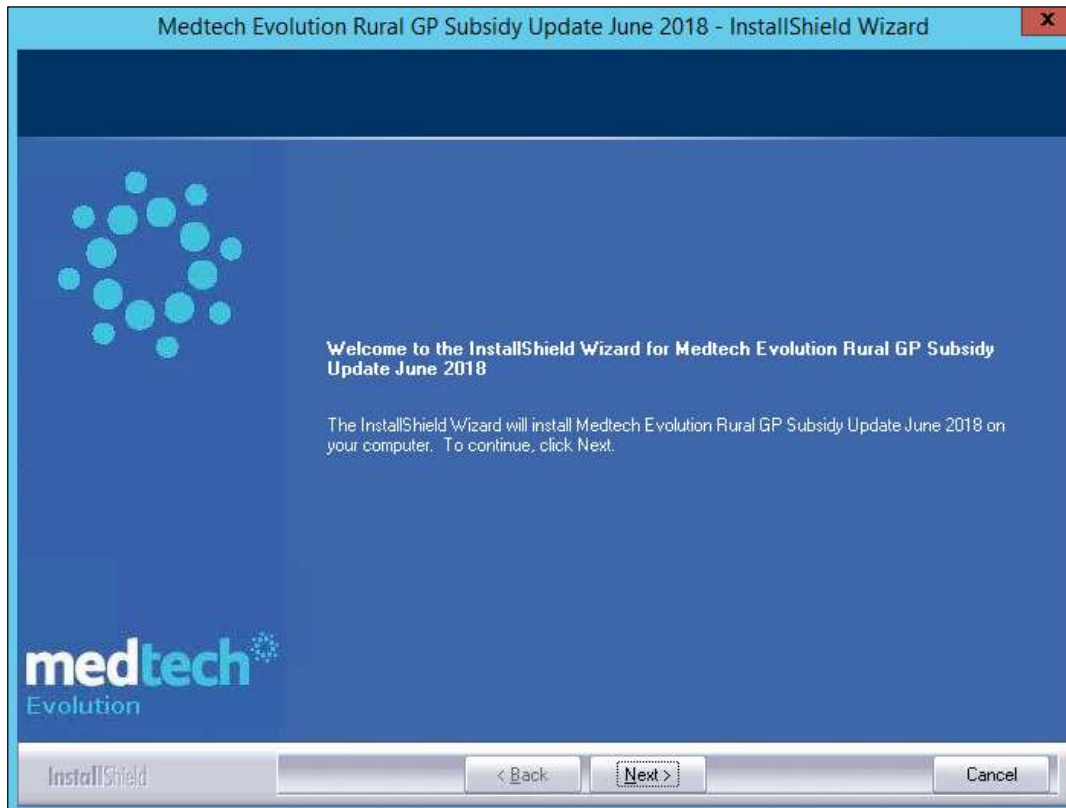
Medtech Evolution Rural GP Subsidy Update June 2018 - InstallShield Wizard

x

medtech
Evolution

Welcome to the InstallShield Wizard for Medtech Evolution Rural GP Subsidy Update June 2018

The InstallShield Wizard will install Medtech Evolution Rural GP Subsidy Update June 2018 on your computer. To continue, click Next.

InstallShield

< Back

Next >

Cancel